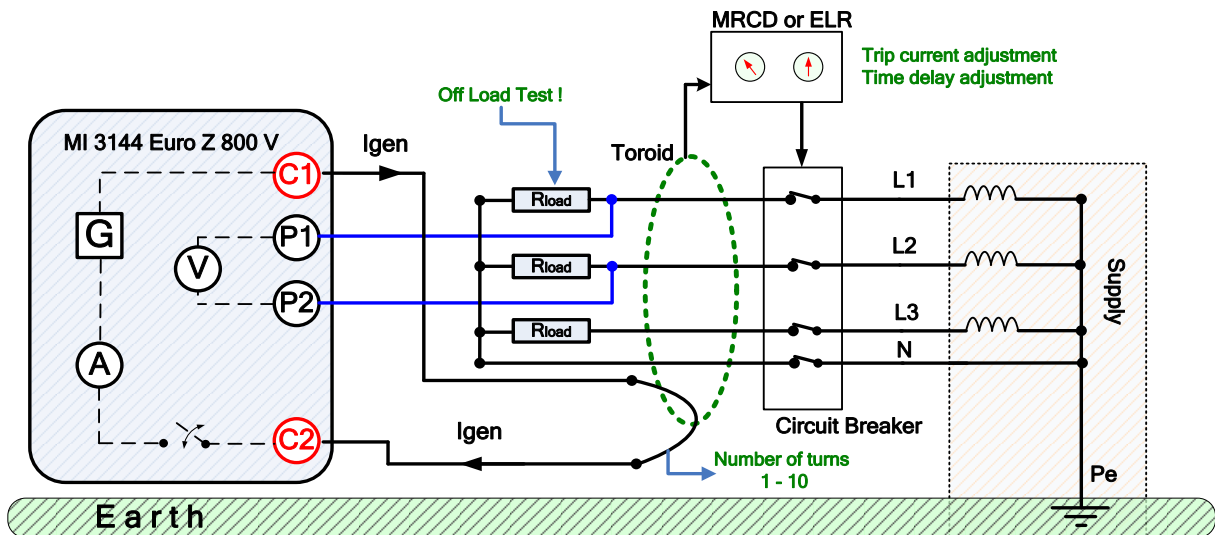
MRCD or ELR

Trip current adjustment
Time delay adjustment

Off Load Test !

MI 3144 Euro Z 800 V

Igen

Toroid

C1

G

P1

V

P2

A

C2

$R_{load}$

$R_{load}$

$R_{load}$

L1

L2

L3

N

Supply

Circuit Breaker

Igen

Number of turns
1 - 10

Pe

Earth